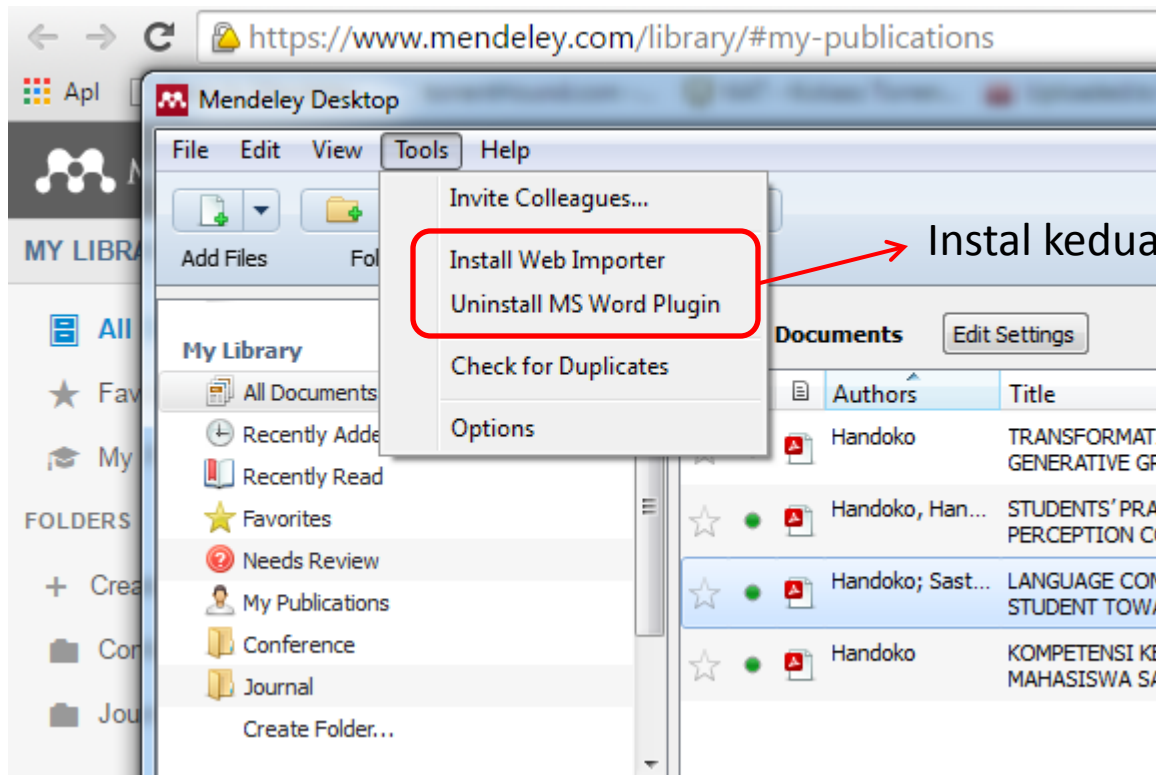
https://www.mendeley.com/library/#my-publications

Apl

MY LIBRA

All

Fav

My

FOLDERS

+ Crea

Con

Jou

Mendeley Desktop

File Edit View Tools Help

Add Files

Fol

Invite Colleagues...

Install Web Importer

Uninstall MS Word Plugin

Check for Duplicates

Options

Instal kedua

My Library

All Documents

Recently Adde

Recently Read

Favorites

Needs Review

My Publications

Conference

Journal

Create Folder...

Documents

Edit Settings

| | | Authors | Title |
|---|---|---|---|
| | | Handoko | TRANSFORMAT GENERATIVE GR |
| | | Handoko, Han... | STUDENTS' PRA PERCEPTION C |
| | | Handoko; Sast... | LANGUAGE COM STUDENT TOWA |
| | | Handoko | KOMPETENSI K MAHASISWA SA |